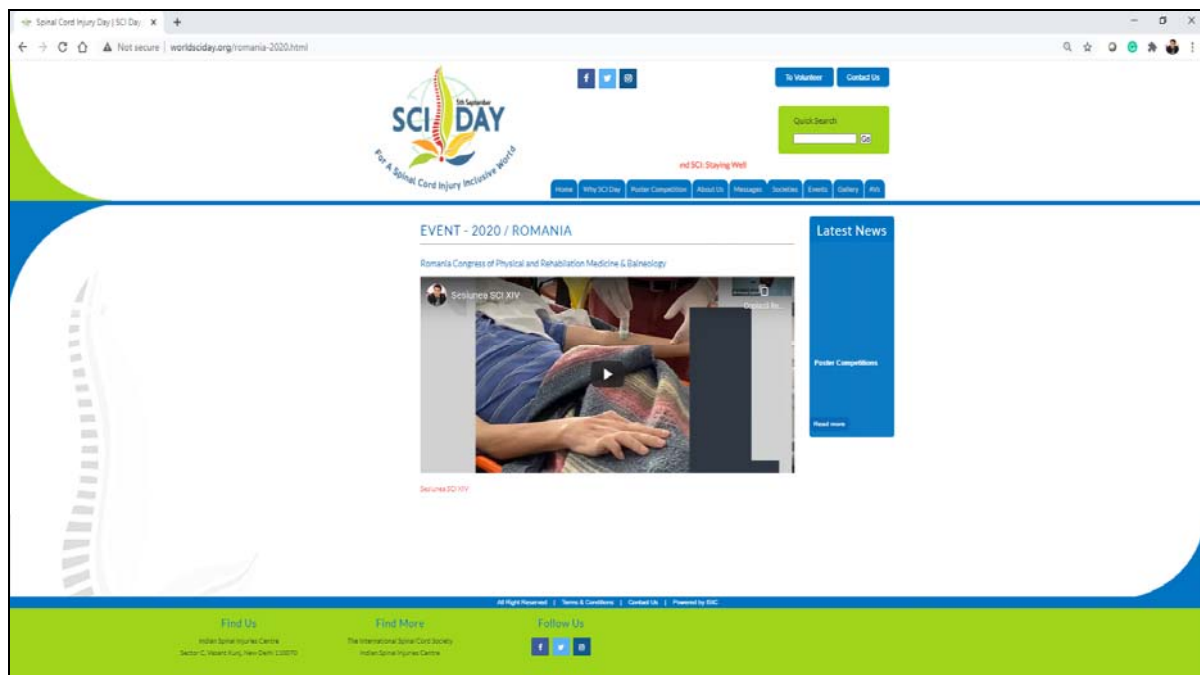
Spinal Cord Injury Day | SCI Day ×  +

Not secure | worldsciday.org/romania-2020.html

5th September
SCI DAY
For A Spinal Cord Injury Inclusive World

To Volunteer  Contact Us

Quick Search
Go

nd SCI: Staying Well

Home  Why SCI Day  Poster Competition  About Us  Messages  Societies  Events  Gallery  AVs

EVENT - 2020 / ROMANIA

Romania Congress of Physical and Rehabilitation Medicine & Balneology

Sesiunea SCI XIV

Sesiunea SCI XIV

Latest News

Poster Competitions

Read more

All Right Reserved | Terms & Conditions | Contact Us | Powered by ISIC

Find Us
Indian Spinal Injuries Centre
Sector C, Vasant Kunj, New Delhi 110070

Find More
The International Spinal Cord Society
Indian Spinal Injuries Centre

Follow Us